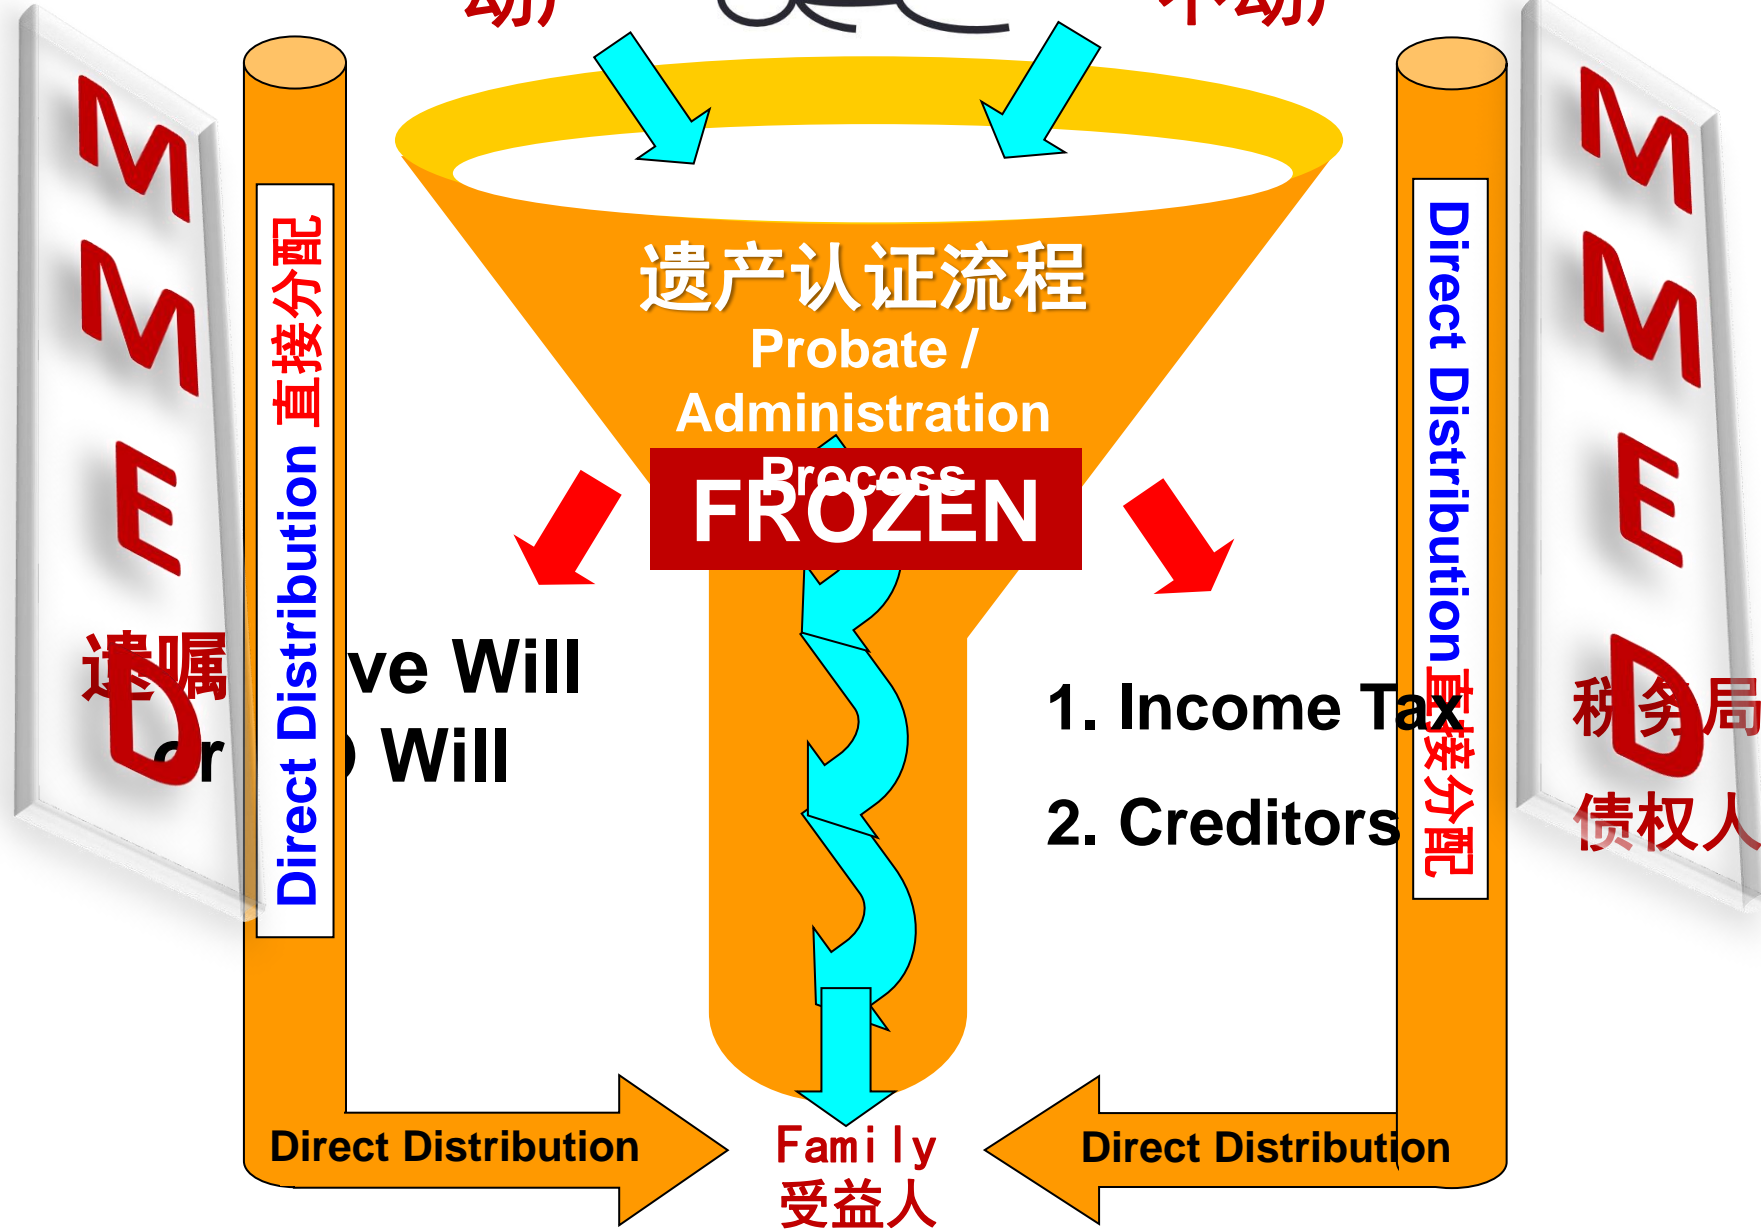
动

不动

遗产认证流程
Probate / Administration Process

FROZEN

M
M
E
D

遗嘱

ve Will
or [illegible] Will

Direct Distribution 直接分配

Direct Distribution 直接分配

M
M
E
D

1. Income Tax
2. Creditors

税务局
债权人

Direct Distribution

Family
受益人

Direct Distribution